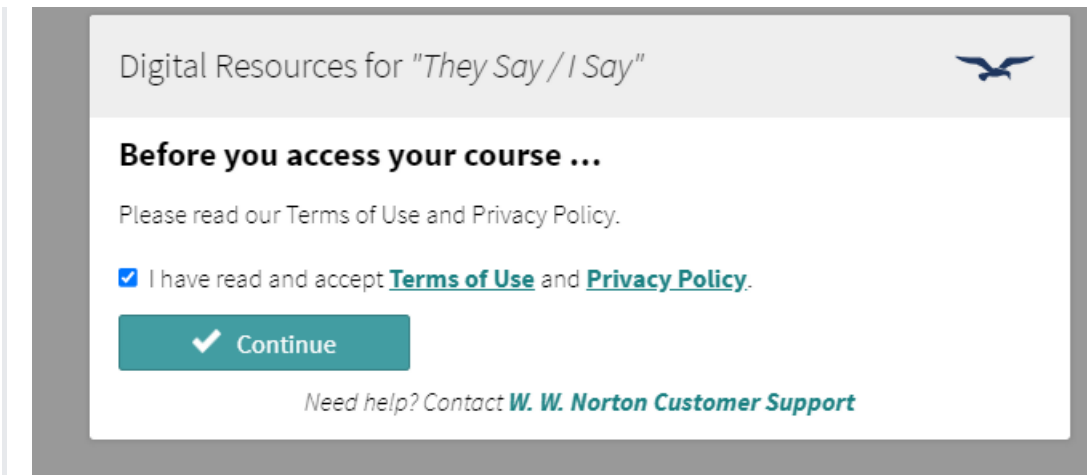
Digital Resources for "They Say / I Say"

Before you access your course ...

Please read our Terms of Use and Privacy Policy.

I have read and accept Terms of Use and Privacy Policy.

Continue

Need help? Contact W. W. Norton Customer Support